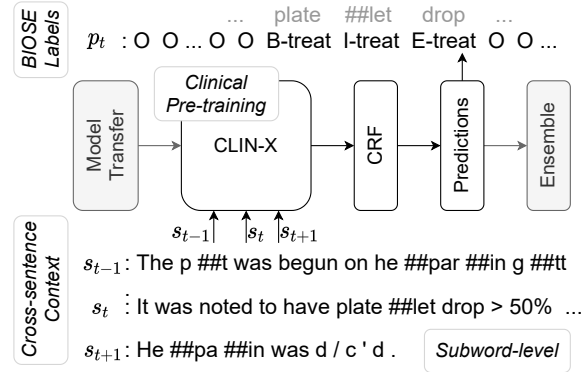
BIOSE Labels

... plate ##let drop ...

$p_t$ : O O ... O O B-treat I-treat E-treat O O ...

Model Transfer

Clinical Pre-training

CLIN-X

CRF

Predictions

Ensemble

$s_{t-1}$ $s_t$ $s_{t+1}$

Cross-sentence Context

$s_{t-1}$: The p ##t was begun on he ##par ##in g ##tt

$s_t$ : It was noted to have plate ##let drop > 50% ...

$s_{t+1}$: He ##pa ##in was d / c ' d .

Subword-level